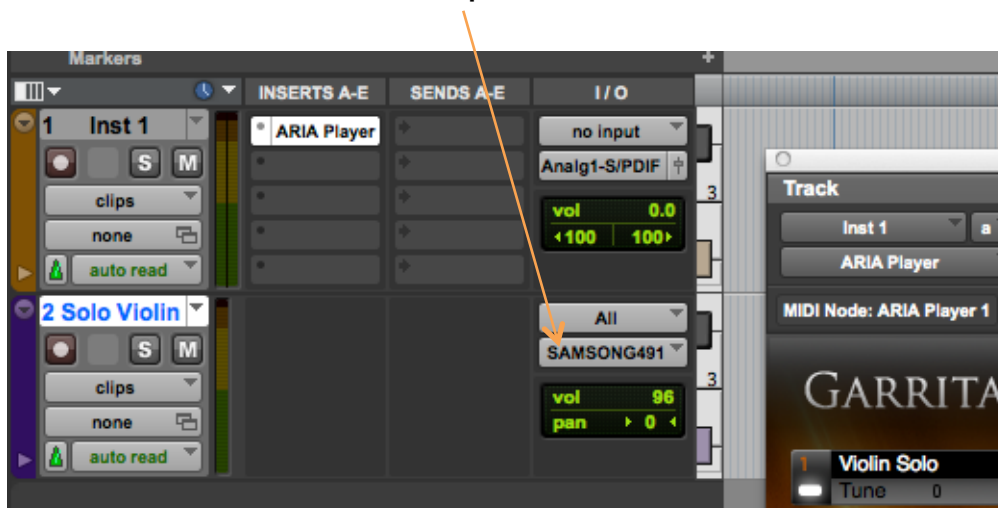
Markers

INSERTS A-E

SENDS A-E

I / O

1 Inst 1

S M

clips

none

auto read

ARIA Player

no input

Analg1-S/PDIF

vol 0.0

◂100 100▸

3

Track

Inst 1

a

ARIA Player

MIDI Node: ARIA Player 1

2 Solo Violin

S M

clips

none

auto read

All

SAMSONG491

vol 96

pan ▸ 0 ◂

3

GARRITA

1 Violin Solo

Tune 0